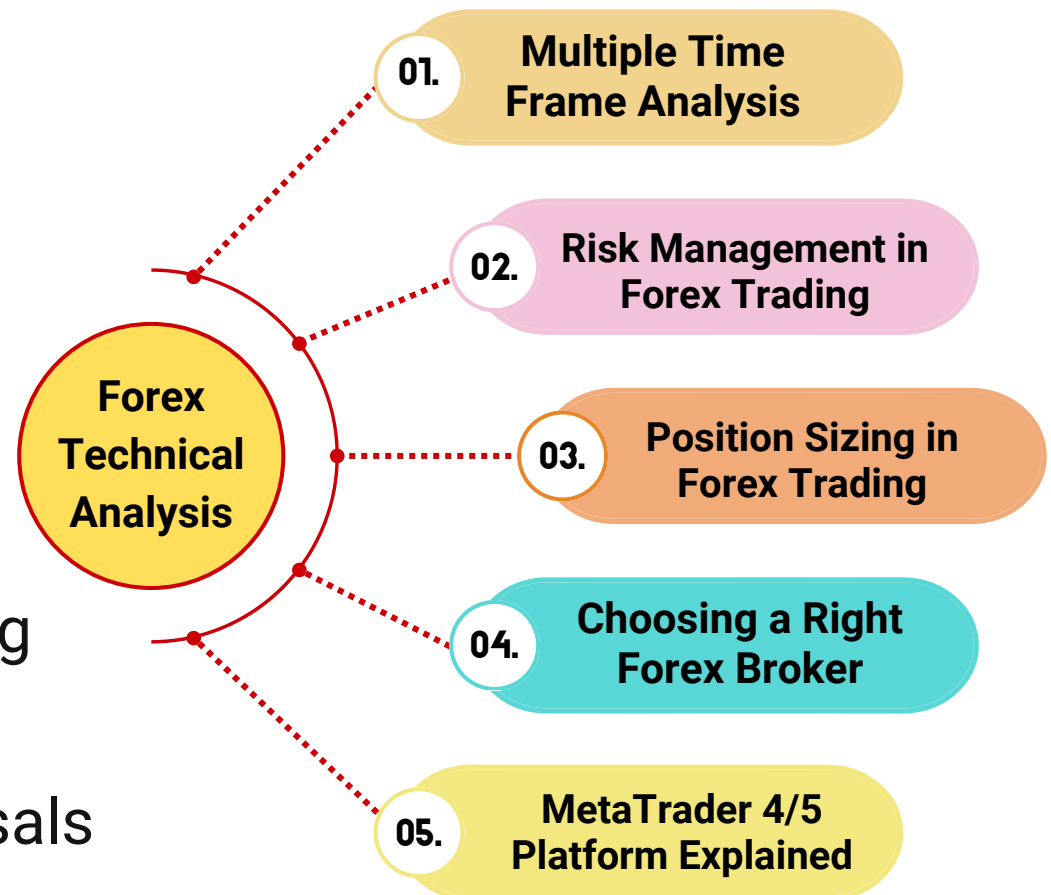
Forex Technical Analysis

01. Multiple Time Frame Analysis

02. Risk Management in Forex Trading

03. Position Sizing in Forex Trading

04. Choosing a Right Forex Broker

05. MetaTrader 4/5 Platform Explained

g

sals